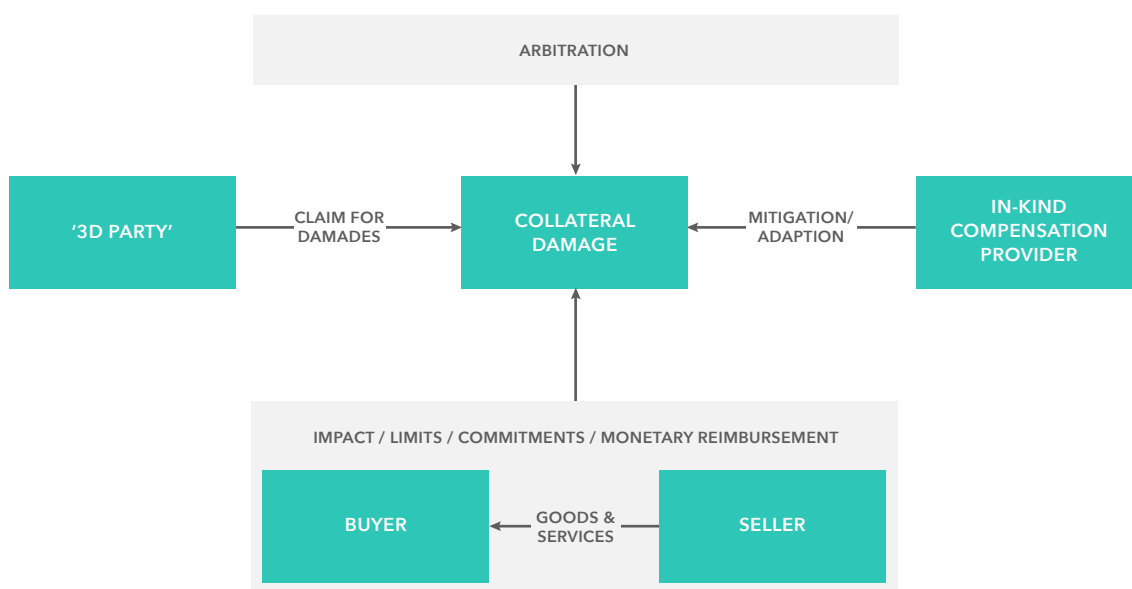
ARBITRATION

‘3D PARTY’

CLAIM FOR DAMADES

COLLATERAL DAMAGE

MITIGATION/ ADAPTION

IN-KIND COMPENSATION PROVIDER

IMPACT / LIMITS / COMMITMENTS / MONETARY REIMBURSEMENT

BUYER

GOODS & SERVICES

SELLER